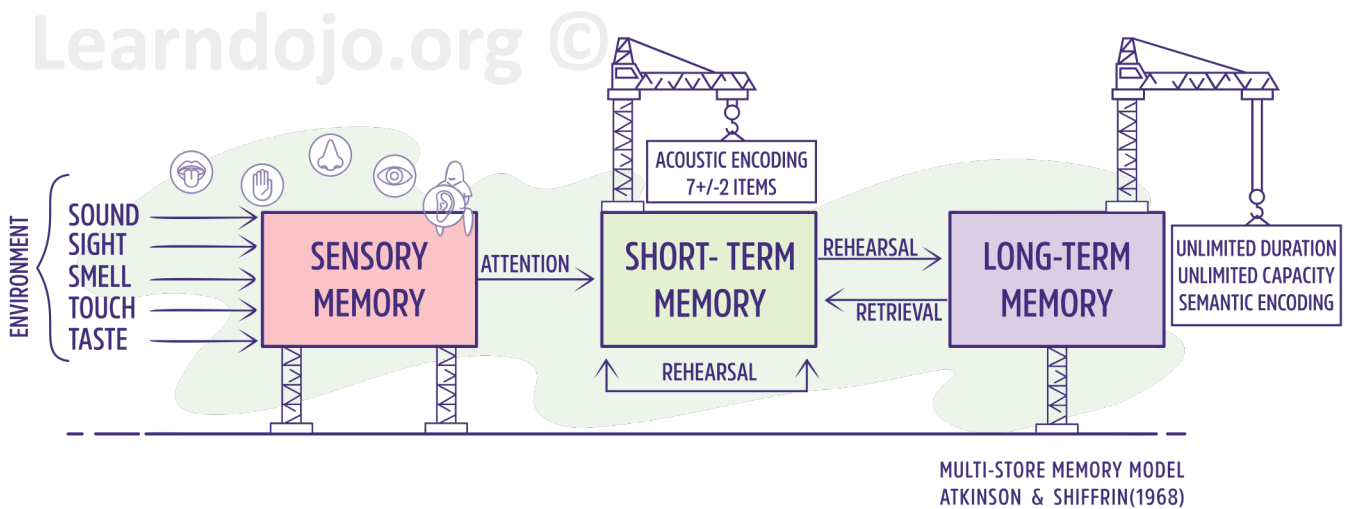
Learndojo.org ©

ENVIRONMENT

SOUND
SIGHT
SMELL
TOUCH
TASTE

SENSORY MEMORY

ATTENTION

ACOUSTIC ENCODING
7+/-2 ITEMS

SHORT- TERM MEMORY

REHEARSAL

REHEARSAL

RETRIEVAL

LONG-TERM MEMORY

UNLIMITED DURATION
UNLIMITED CAPACITY
SEMANTIC ENCODING

MULTI-STORE MEMORY MODEL
ATKINSON & SHIFFRIN(1968)